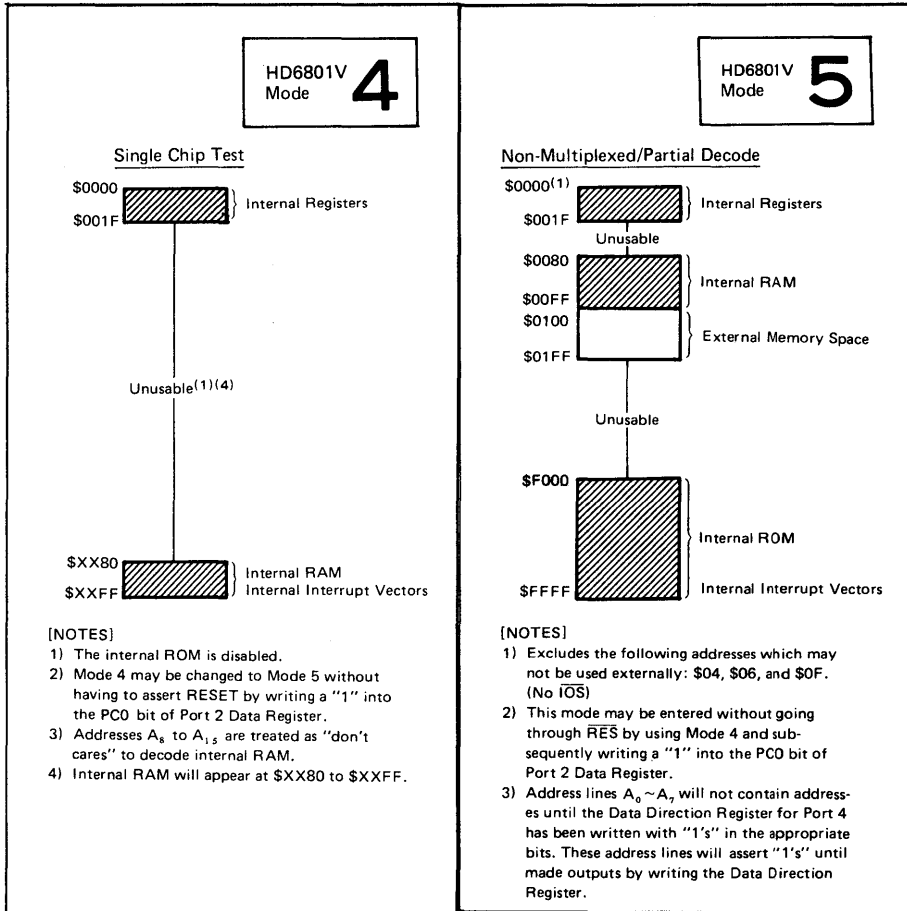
HD6801V Mode 4

Single Chip Test

\$0000
\$001F
Internal Registers

Unusable$^{(1)(4)}$

\$XX80
\$XXFF
Internal RAM
Internal Interrupt Vectors

[NOTES]
1) The internal ROM is disabled.
2) Mode 4 may be changed to Mode 5 without having to assert RESET by writing a "1" into the PC0 bit of Port 2 Data Register.
3) Addresses $A_8$ to $A_{15}$ are treated as "don't cares" to decode internal RAM.
4) Internal RAM will appear at \$XX80 to \$XXFF.

HD6801V Mode 5

Non-Multiplexed/Partial Decode

\$0000$^{(1)}$
\$001F
Internal Registers
Unusable
\$0080
\$00FF
Internal RAM
\$0100
\$01FF
External Memory Space

Unusable

\$F000
Internal ROM
\$FFFF
Internal Interrupt Vectors

[NOTES]
1) Excludes the following addresses which may not be used externally: \$04, \$06, and \$0F. (No $\overline{IOS}$)
2) This mode may be entered without going through $\overline{RES}$ by using Mode 4 and subsequently writing a "1" into the PC0 bit of Port 2 Data Register.
3) Address lines $A_0 \sim A_7$ will not contain addresses until the Data Direction Register for Port 4 has been written with "1's" in the appropriate bits. These address lines will assert "1's" until made outputs by writing the Data Direction Register.